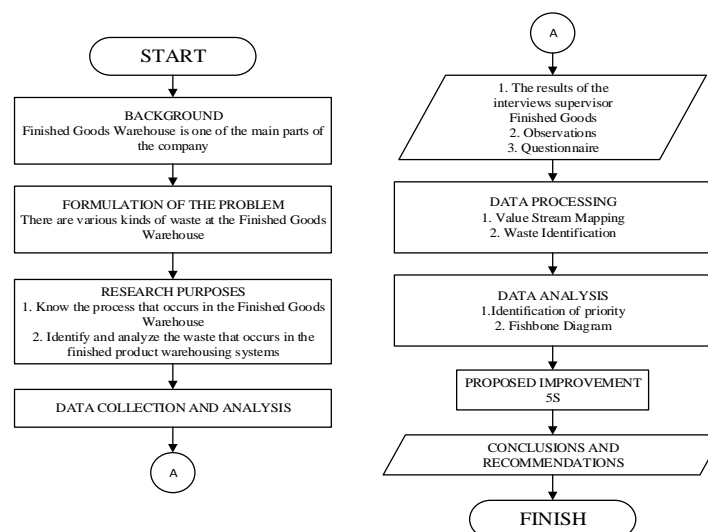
START

BACKGROUND
Finished Goods Warehouse is one of the main parts of the company

FORMULATION OF THE PROBLEM
There are various kinds of waste at the Finished Goods Warehouse

RESEARCH PURPOSES
1. Know the process that occurs in the Finished Goods Warehouse
2. Identify and analyze the waste that occurs in the finished product warehousing systems

DATA COLLECTION AND ANALYSIS

A

A

1. The results of the interviews supervisor Finished Goods
2. Observations
3. Questionnaire

DATA PROCESSING
1. Value Stream Mapping
2. Waste Identification

DATA ANALYSIS
1.Identification of priority
2. Fishbone Diagram

PROPOSED IMPROVEMENT
5S

CONCLUSIONS AND RECOMMENDATIONS

FINISH